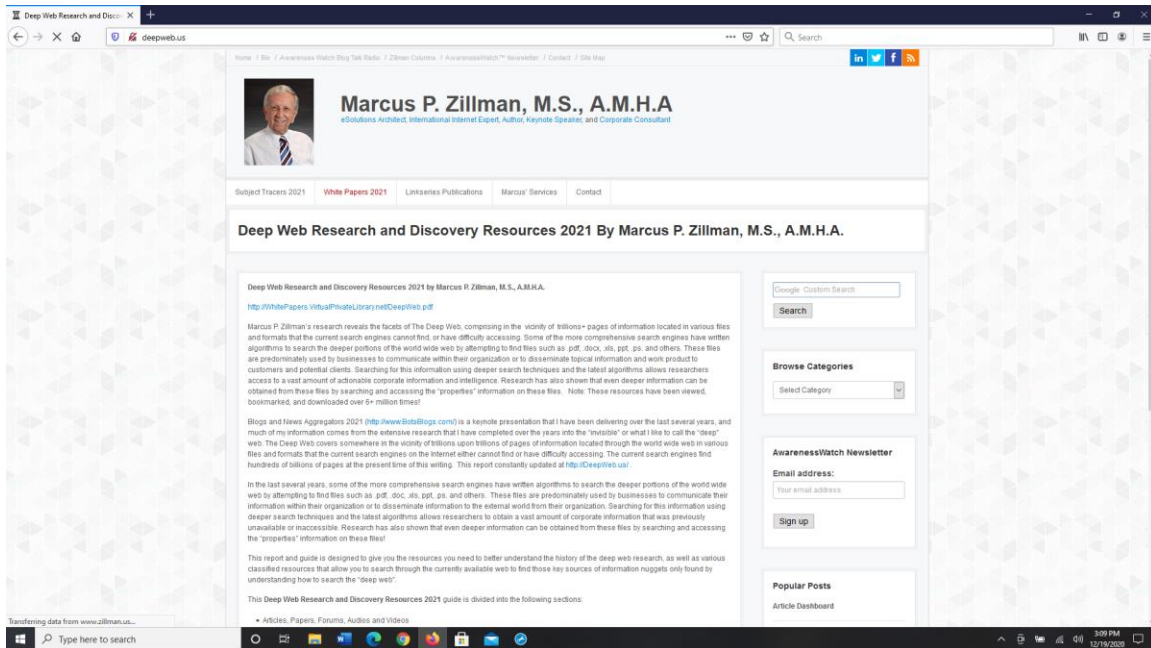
Deep Web Research and Disco ×
deepweb.us
Search

Home / Bio / Awareness Watch Blog Talk Radio / Zillman Columns / AwarenessWatch™ Newsletter / Contact / Site Map

Marcus P. Zillman, M.S., A.M.H.A
eSolutions Architect, International Internet Expert, Author, Keynote Speaker, and Corporate Consultant

Subject Tracers 2021 | White Papers 2021 | Linkseries Publications | Marcus' Services | Contact

Deep Web Research and Discovery Resources 2021 By Marcus P. Zillman, M.S., A.M.H.A.

Deep Web Research and Discovery Resources 2021 by Marcus P. Zillman, M.S., A.M.H.A.

http://WhitePapers.VirtualPrivateLibrary.net/DeepWeb.pdf

Marcus P. Zillman's research reveals the facets of The Deep Web, comprising in the vicinity of trillions+ pages of information located in various files and formats that the current search engines cannot find, or have difficulty accessing. Some of the more comprehensive search engines have written algorithms to search the deeper portions of the world wide web by attempting to find files such as .pdf, .docx, .xls, ppt, .ps. and others. These files are predominately used by businesses to communicate within their organization or to disseminate topical information and work product to customers and potential clients. Searching for this information using deeper search techniques and the latest algorithms allows researchers access to a vast amount of actionable corporate information and intelligence. Research has also shown that even deeper information can be obtained from these files by searching and accessing the "properties" information on these files. Note: These resources have been viewed, bookmarked, and downloaded over 6+ million times!

Blogs and News Aggregators 2021 (http://www.BotsBlogs.com/) is a keynote presentation that I have been delivering over the last several years, and much of my information comes from the extensive research that I have completed over the years into the "invisible" or what I like to call the "deep" web. The Deep Web covers somewhere in the vicinity of trillions upon trillions of pages of information located through the world wide web in various files and formats that the current search engines on the Internet either cannot find or have difficulty accessing. The current search engines find hundreds of billions of pages at the present time of this writing. This report constantly updated at http://DeepWeb.us/.

In the last several years, some of the more comprehensive search engines have written algorithms to search the deeper portions of the world wide web by attempting to find files such as .pdf, .doc, .xls, ppt, .ps, and others. These files are predominately used by businesses to communicate their information within their organization or to disseminate information to the external world from their organization. Searching for this information using deeper search techniques and the latest algorithms allows researchers to obtain a vast amount of corporate information that was previously unavailable or inaccessible. Research has also shown that even deeper information can be obtained from these files by searching and accessing the "properties" information on these files!

This report and guide is designed to give you the resources you need to better understand the history of the deep web research, as well as various classified resources that allow you to search through the currently available web to find those key sources of information nuggets only found by understanding how to search the "deep web".

This Deep Web Research and Discovery Resources 2021 guide is divided into the following sections:

• Articles, Papers, Forums, Audios and Videos

Google Custom Search
Search

Browse Categories
Select Category

AwarenessWatch Newsletter
Email address:
Your email address
Sign up

Popular Posts
Article Dashboard

Transferring data from www.zillman.us...
Type here to search
3:09 PM
12/19/2020